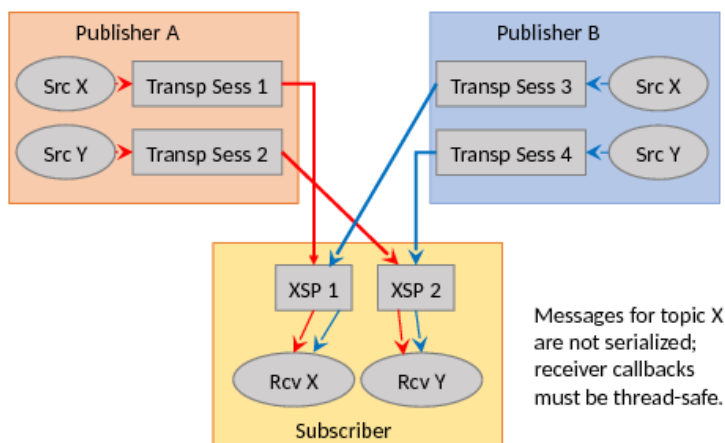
Publisher A

Src X

Transp Sess 1

Src Y

Transp Sess 2

Publisher B

Transp Sess 3

Src X

Transp Sess 4

Src Y

XSP 1

XSP 2

Rcv X

Rcv Y

Subscriber

Messages for topic X are not serialized; receiver callbacks must be thread-safe.